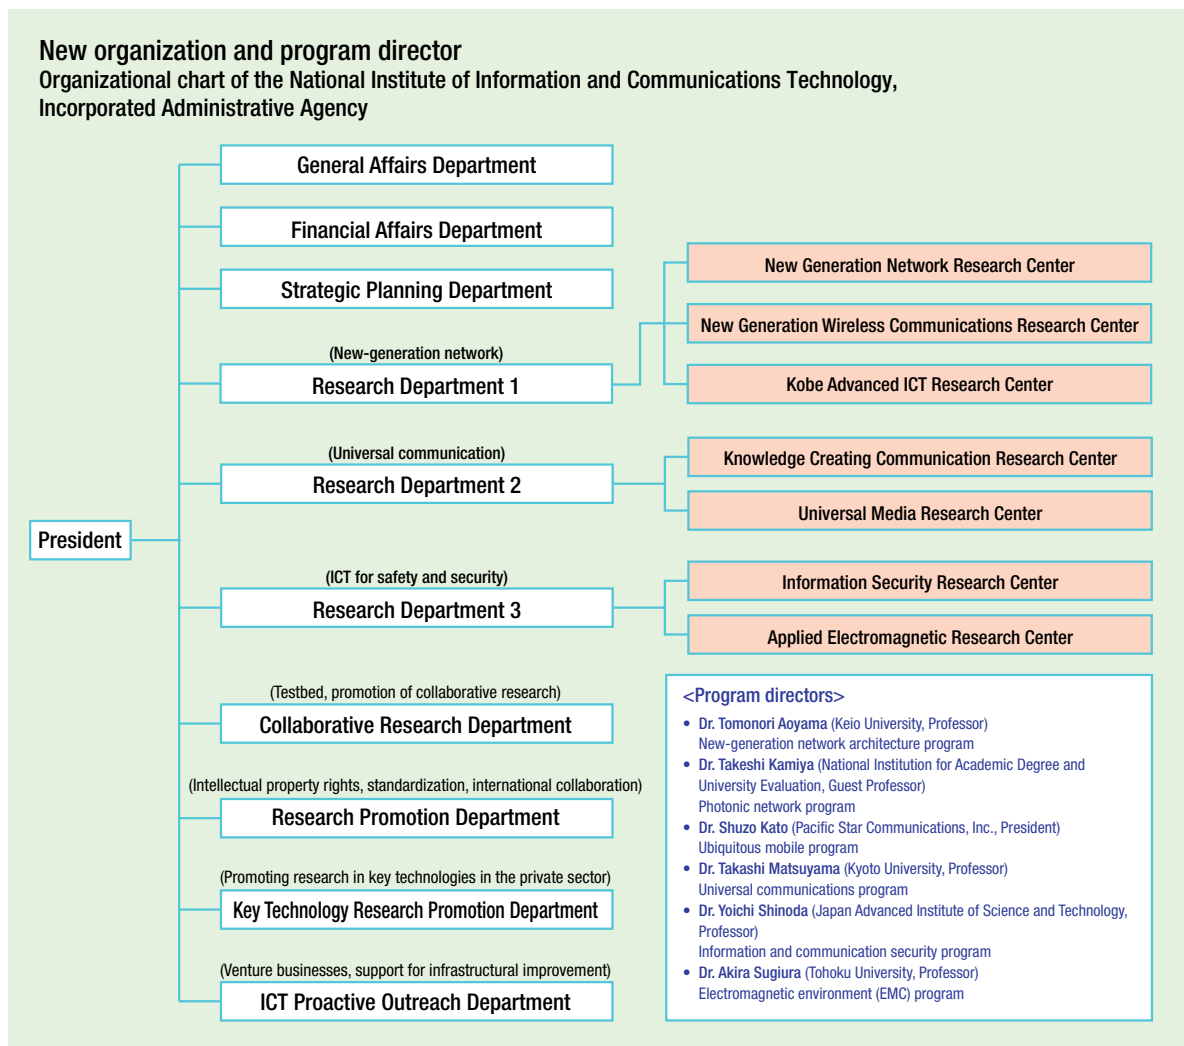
New organization and program director
Organizational chart of the National Institute of Information and Communications Technology, Incorporated Administrative Agency

President

General Affairs Department

Financial Affairs Department

Strategic Planning Department

(New-generation network)
Research Department 1

New Generation Network Research Center

New Generation Wireless Communications Research Center

Kobe Advanced ICT Research Center

(Universal communication)
Research Department 2

Knowledge Creating Communication Research Center

Universal Media Research Center

(ICT for safety and security)
Research Department 3

Information Security Research Center

Applied Electromagnetic Research Center

(Testbed, promotion of collaborative research)
Collaborative Research Department

(Intellectual property rights, standardization, international collaboration)
Research Promotion Department

(Promoting research in key technologies in the private sector)
Key Technology Research Promotion Department

(Venture businesses, support for infrastructural improvement)
ICT Proactive Outreach Department

<Program directors>
• Dr. Tomonori Aoyama (Keio University, Professor)
New-generation network architecture program
• Dr. Takeshi Kamiya (National Institution for Academic Degree and University Evaluation, Guest Professor)
Photonic network program
• Dr. Shuzo Kato (Pacific Star Communications, Inc., President)
Ubiquitous mobile program
• Dr. Takashi Matsuyama (Kyoto University, Professor)
Universal communications program
• Dr. Yoichi Shinoda (Japan Advanced Institute of Science and Technology, Professor)
Information and communication security program
• Dr. Akira Sugiura (Tohoku University, Professor)
Electromagnetic environment (EMC) program